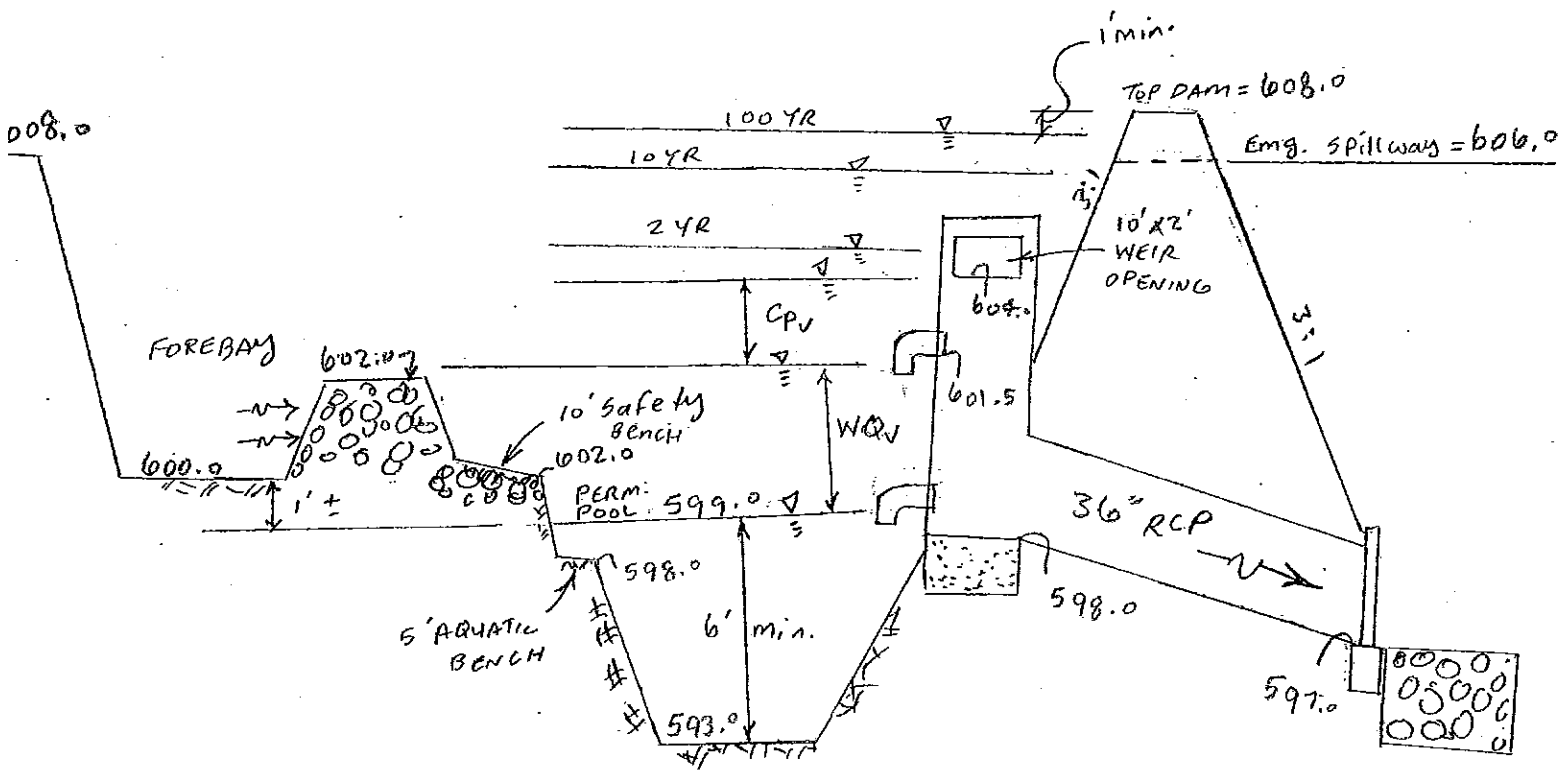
1' min.

TOP DAM = 608.0

608.0

100 YR

10 YR

Emg. Spillway = 606.0

3:1

10'X2' WEIR OPENING

2 YR

604.0

$CP_V$

3:1

FOREBAY

602.0

601.5

$WQ_V$

10' Safety Bench

600.0

602.0

PERM. POOL 599.0

$36''$ RCP

1' ±

598.0

598.0

5' AQUATIC BENCH

6' min.

597.0

593.0